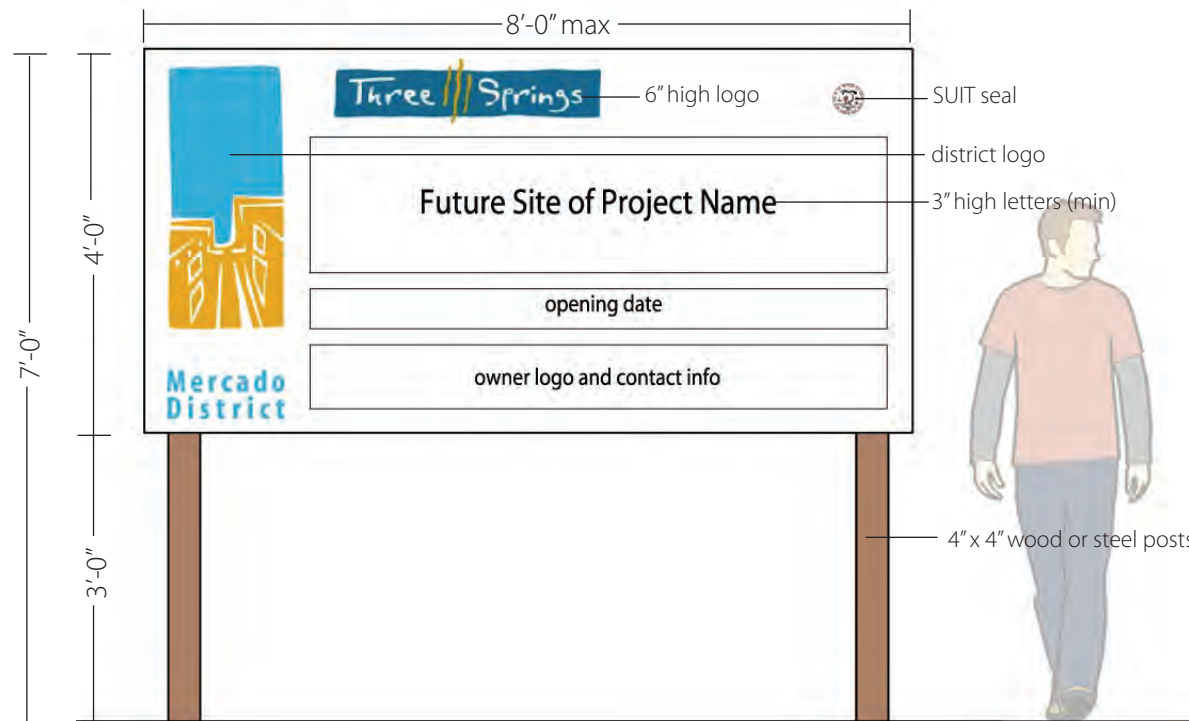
8'-0" max

Three Springs

6" high logo

SUIT seal

district logo

Future Site of Project Name

3" high letters (min)

opening date

owner logo and contact info

Mercado District

4'-0"

7'-0"

3'-0"

4" x 4" wood or steel posts